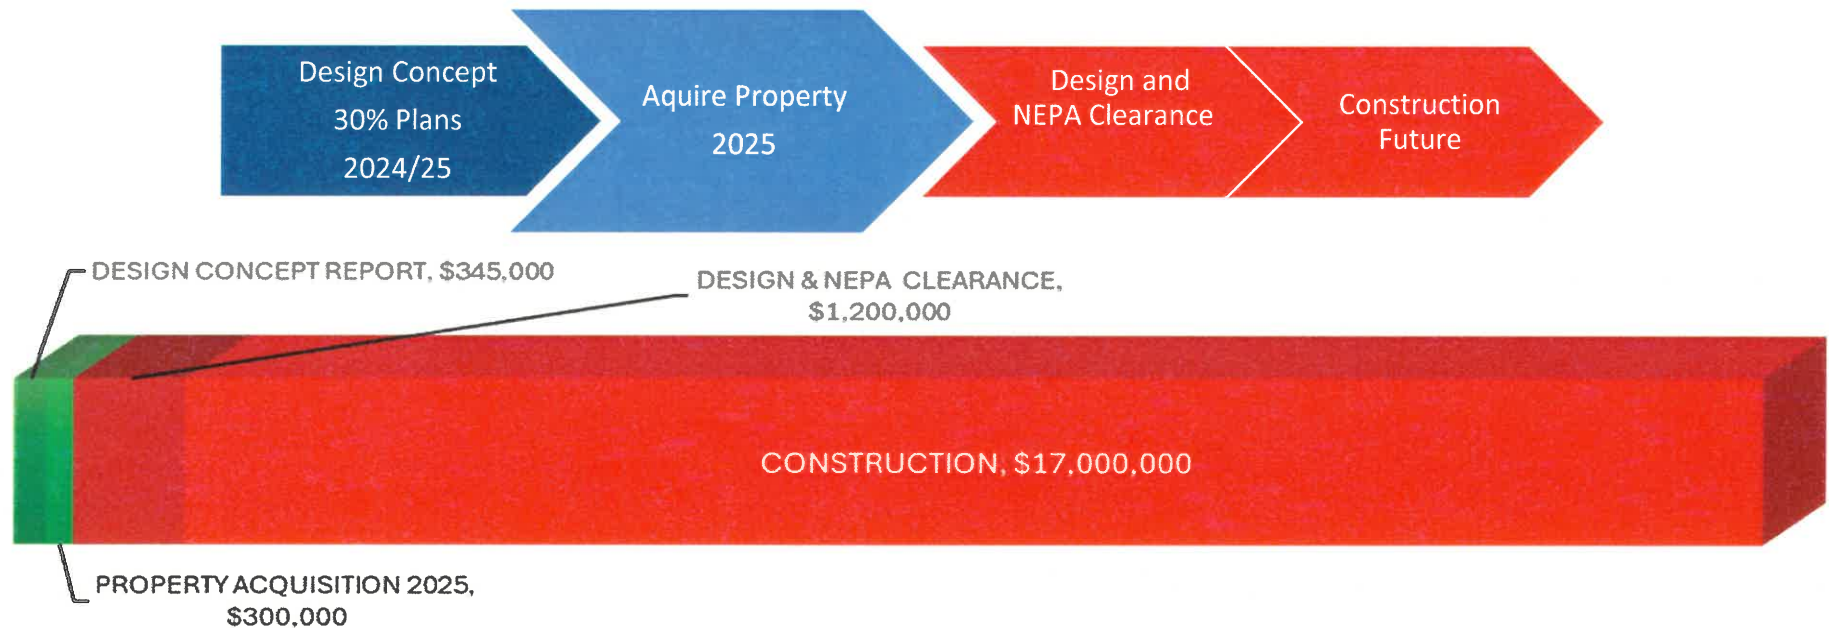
Design Concept
30% Plans
2024/25

Aquire Property
2025

Design and
NEPA Clearance

Construction
Future

DESIGN CONCEPT REPORT, $345,000

DESIGN & NEPA CLEARANCE,
$1,200,000

CONSTRUCTION, $17,000,000

PROPERTY ACQUISITION 2025,
$300,000